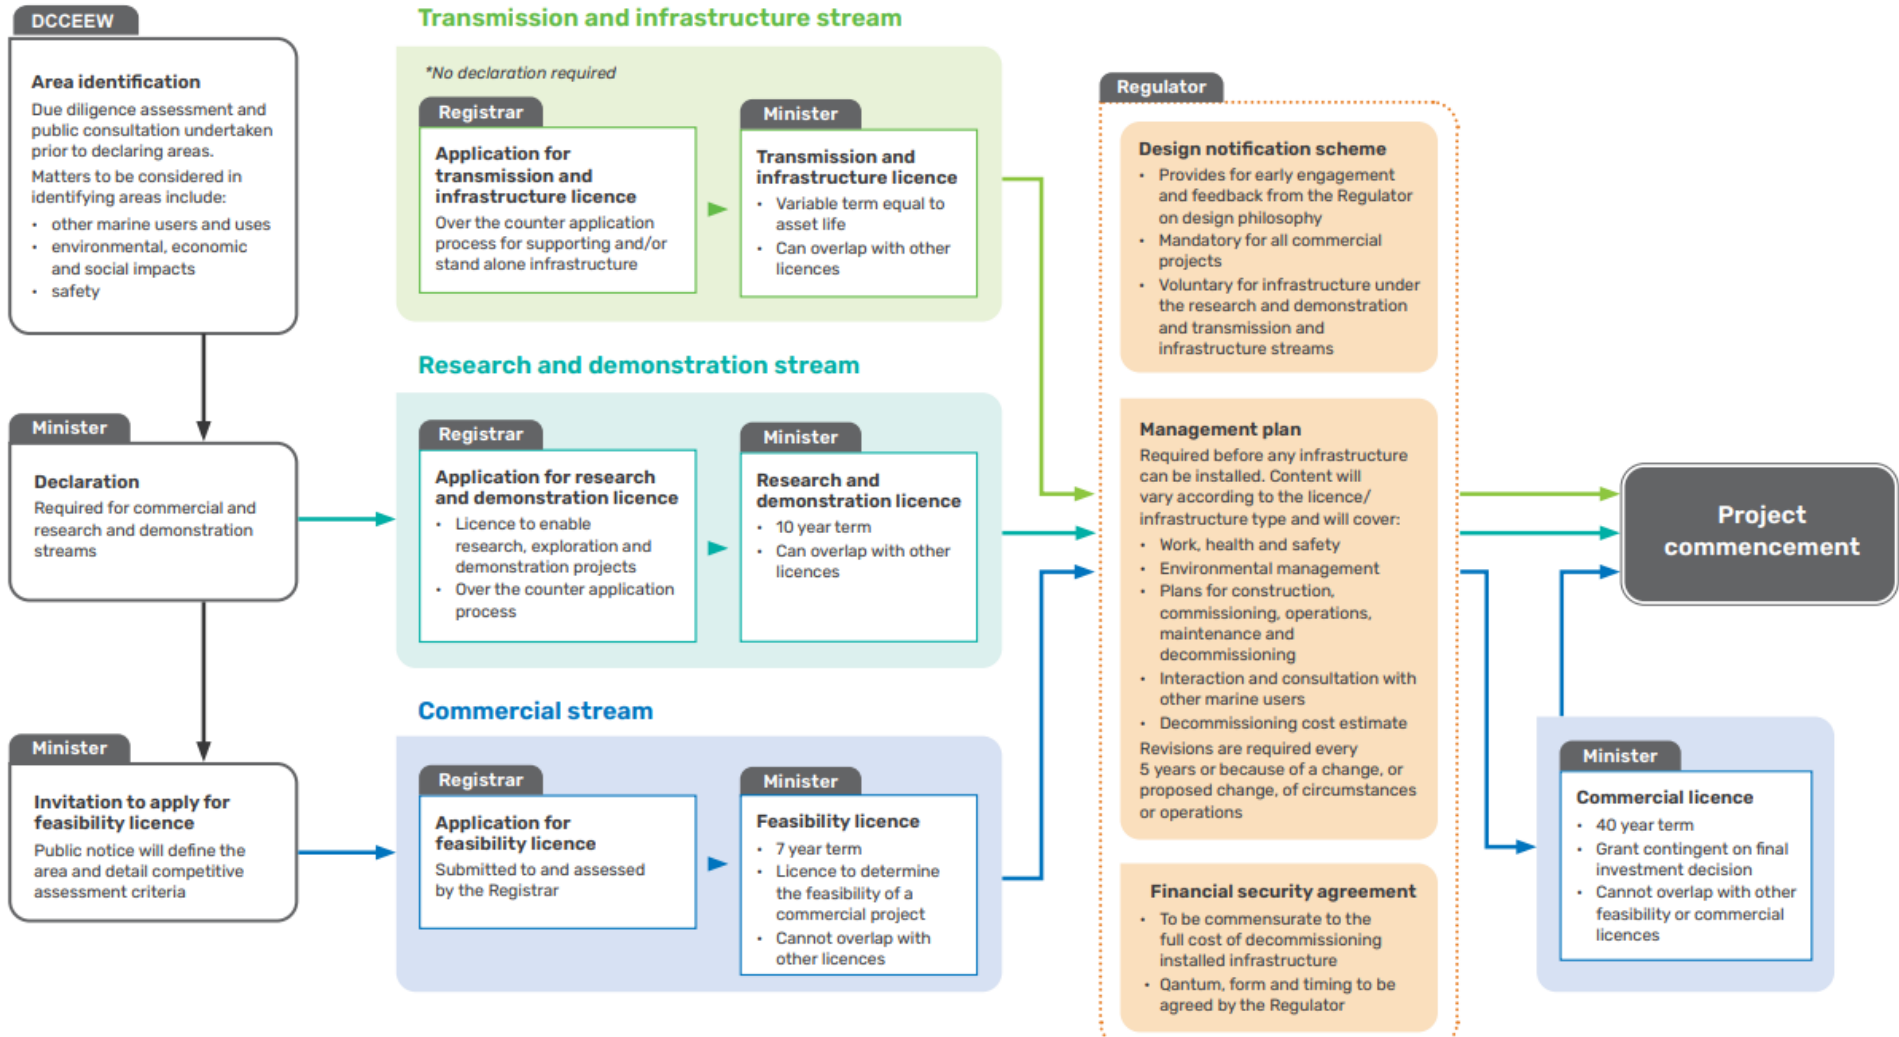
DCCEEW

Area identification
Due diligence assessment and public consultation undertaken prior to declaring areas.
Matters to be considered in identifying areas include:
• other marine users and uses
• environmental, economic and social impacts
• safety

Minister
Declaration
Required for commercial and research and demonstration streams

Minister
Invitation to apply for feasibility licence
Public notice will define the area and detail competitive assessment criteria

Transmission and infrastructure stream
*No declaration required
Registrar
Application for transmission and infrastructure licence
Over the counter application process for supporting and/or stand alone infrastructure

Minister
Transmission and infrastructure licence
• Variable term equal to asset life
• Can overlap with other licences

Research and demonstration stream
Registrar
Application for research and demonstration licence
• Licence to enable research, exploration and demonstration projects
• Over the counter application process

Minister
Research and demonstration licence
• 10 year term
• Can overlap with other licences

Commercial stream
Registrar
Application for feasibility licence
Submitted to and assessed by the Registrar

Minister
Feasibility licence
• 7 year term
• Licence to determine the feasibility of a commercial project
• Cannot overlap with other licences

Regulator
Design notification scheme
• Provides for early engagement and feedback from the Regulator on design philosophy
• Mandatory for all commercial projects
• Voluntary for infrastructure under the research and demonstration and transmission and infrastructure streams

Management plan
Required before any infrastructure can be installed. Content will vary according to the licence/ infrastructure type and will cover:
• Work, health and safety
• Environmental management
• Plans for construction, commissioning, operations, maintenance and decommissioning
• Interaction and consultation with other marine users
• Decommissioning cost estimate
Revisions are required every 5 years or because of a change, or proposed change, of circumstances or operations

Financial security agreement
• To be commensurate to the full cost of decommissioning installed infrastructure
• Qantum, form and timing to be agreed by the Regulator

Project commencement

Minister
Commercial licence
• 40 year term
• Grant contingent on final investment decision
• Cannot overlap with other feasibility or commercial licences